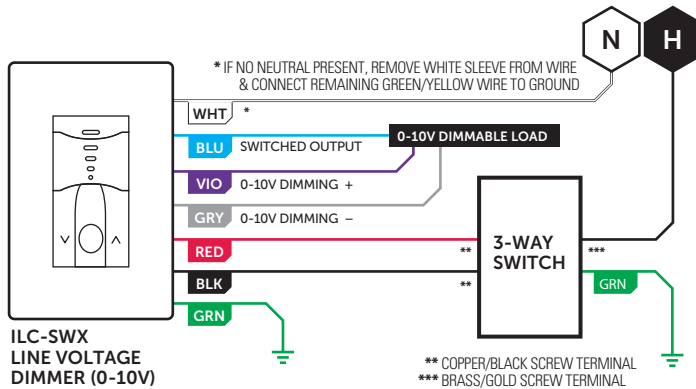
N

H

* IF NO NEUTRAL PRESENT, REMOVE WHITE SLEEVE FROM WIRE & CONNECT REMAINING GREEN/YELLOW WIRE TO GROUND

WHT *

BLU SWITCHED OUTPUT

0-10V DIMMABLE LOAD

VIO 0-10V DIMMING +

GRY 0-10V DIMMING –

RED

**

3-WAY SWITCH

***

BLK

**

GRN

GRN

ILC-SWX LINE VOLTAGE DIMMER (0-10V)

** COPPER/BLACK SCREW TERMINAL
*** BRASS/GOLD SCREW TERMINAL